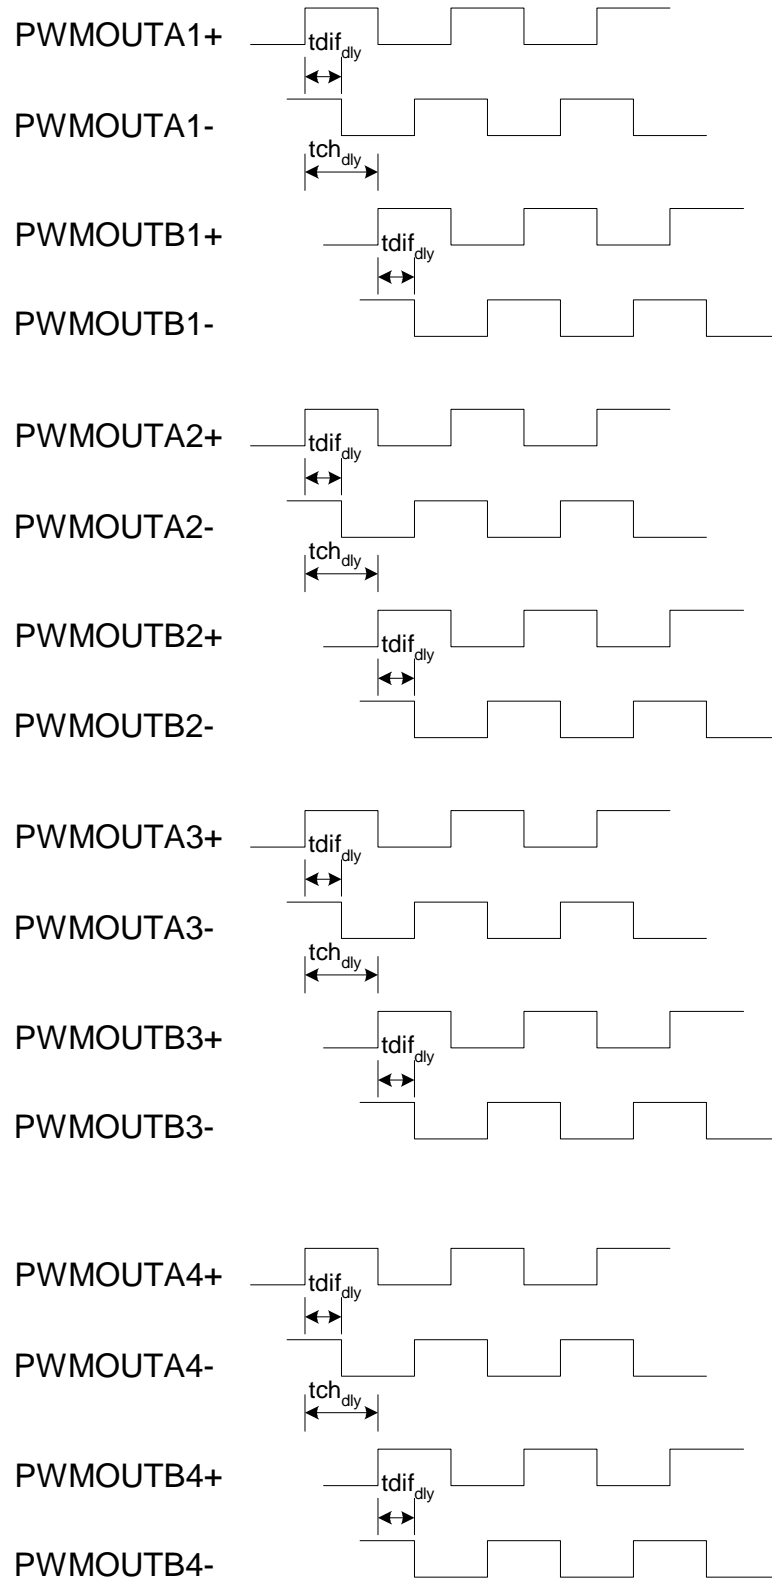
PWMOUTA1+
$tdif_{dly}$
PWMOUTA1-
$tch_{dly}$
PWMOUTB1+
$tdif_{dly}$
PWMOUTB1-

PWMOUTA2+
$tdif_{dly}$
PWMOUTA2-
$tch_{dly}$
PWMOUTB2+
$tdif_{dly}$
PWMOUTB2-

PWMOUTA3+
$tdif_{dly}$
PWMOUTA3-
$tch_{dly}$
PWMOUTB3+
$tdif_{dly}$
PWMOUTB3-

PWMOUTA4+
$tdif_{dly}$
PWMOUTA4-
$tch_{dly}$
PWMOUTB4+
$tdif_{dly}$
PWMOUTB4-